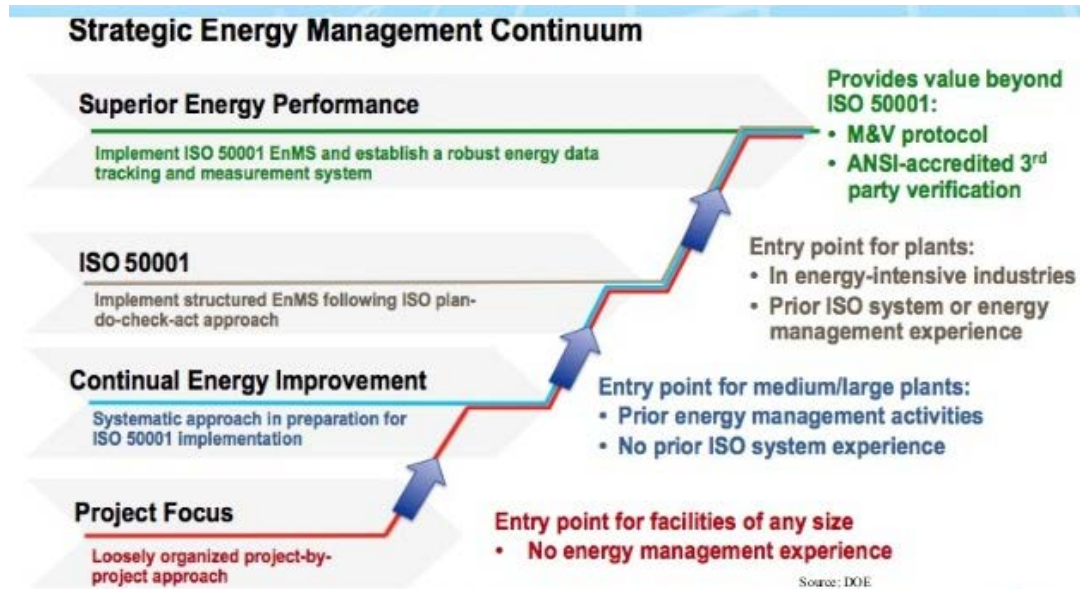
Strategic Energy Management Continuum

Superior Energy Performance

Implement ISO 50001 EnMS and establish a robust energy data tracking and measurement system

Provides value beyond ISO 50001:
• M&V protocol
• ANSI-accredited 3$^{rd}$ party verification

ISO 50001

Implement structured EnMS following ISO plan-do-check-act approach

Entry point for plants:
• In energy-intensive industries
• Prior ISO system or energy management experience

Continual Energy Improvement

Systematic approach in preparation for ISO 50001 implementation

Entry point for medium/large plants:
• Prior energy management activities
• No prior ISO system experience

Project Focus

Loosely organized project-by-project approach

Entry point for facilities of any size
• No energy management experience

Source: DOE